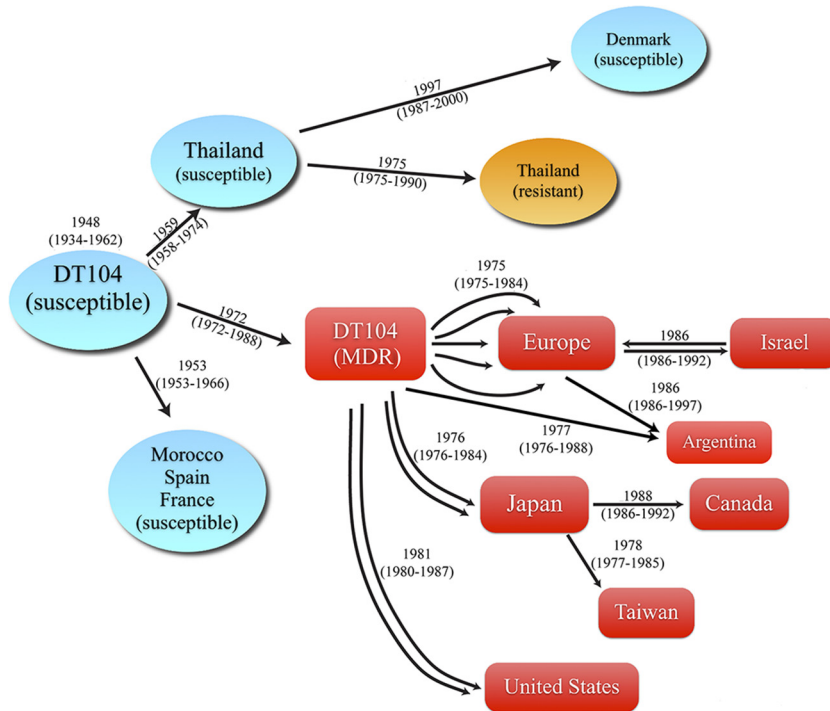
Denmark
(susceptible)

1997
(1987-2000)

Thailand
(susceptible)

1975
(1975-1990)

Thailand
(resistant)

1948
(1934-1962)

1959
(1958-1974)

DT104
(susceptible)

1972
(1972-1988)

1975
(1975-1984)

DT104
(MDR)

Europe

1986
(1986-1992)

Israel

1953
(1953-1966)

1986
(1986-1997)

1977
(1976-1988)

Argentina

1976
(1976-1984)

Morocco
Spain
France
(susceptible)

Japan

1988
(1986-1992)

Canada

1978
(1977-1985)

1981
(1980-1987)

Taiwan

United States